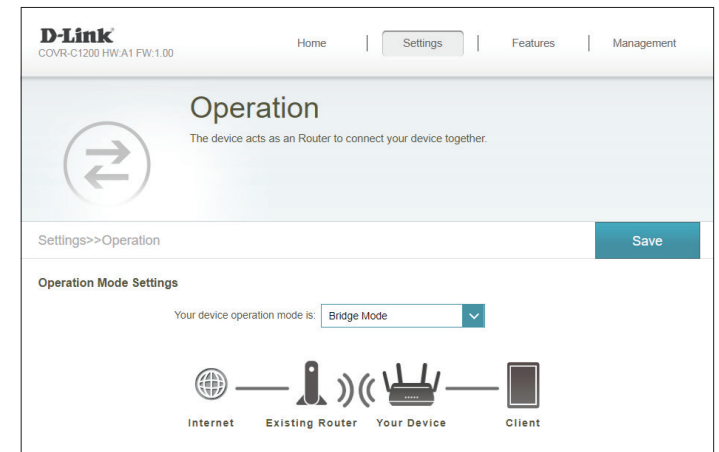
D-Link
COVR-C1200 HW:A1 FW:1.00

Home | Settings | Features | Management

Operation
The device acts as an Router to connect your device together.

Settings>>Operation

Save

Operation Mode Settings

Your device operation mode is: Bridge Mode

Internet Existing Router Your Device Client